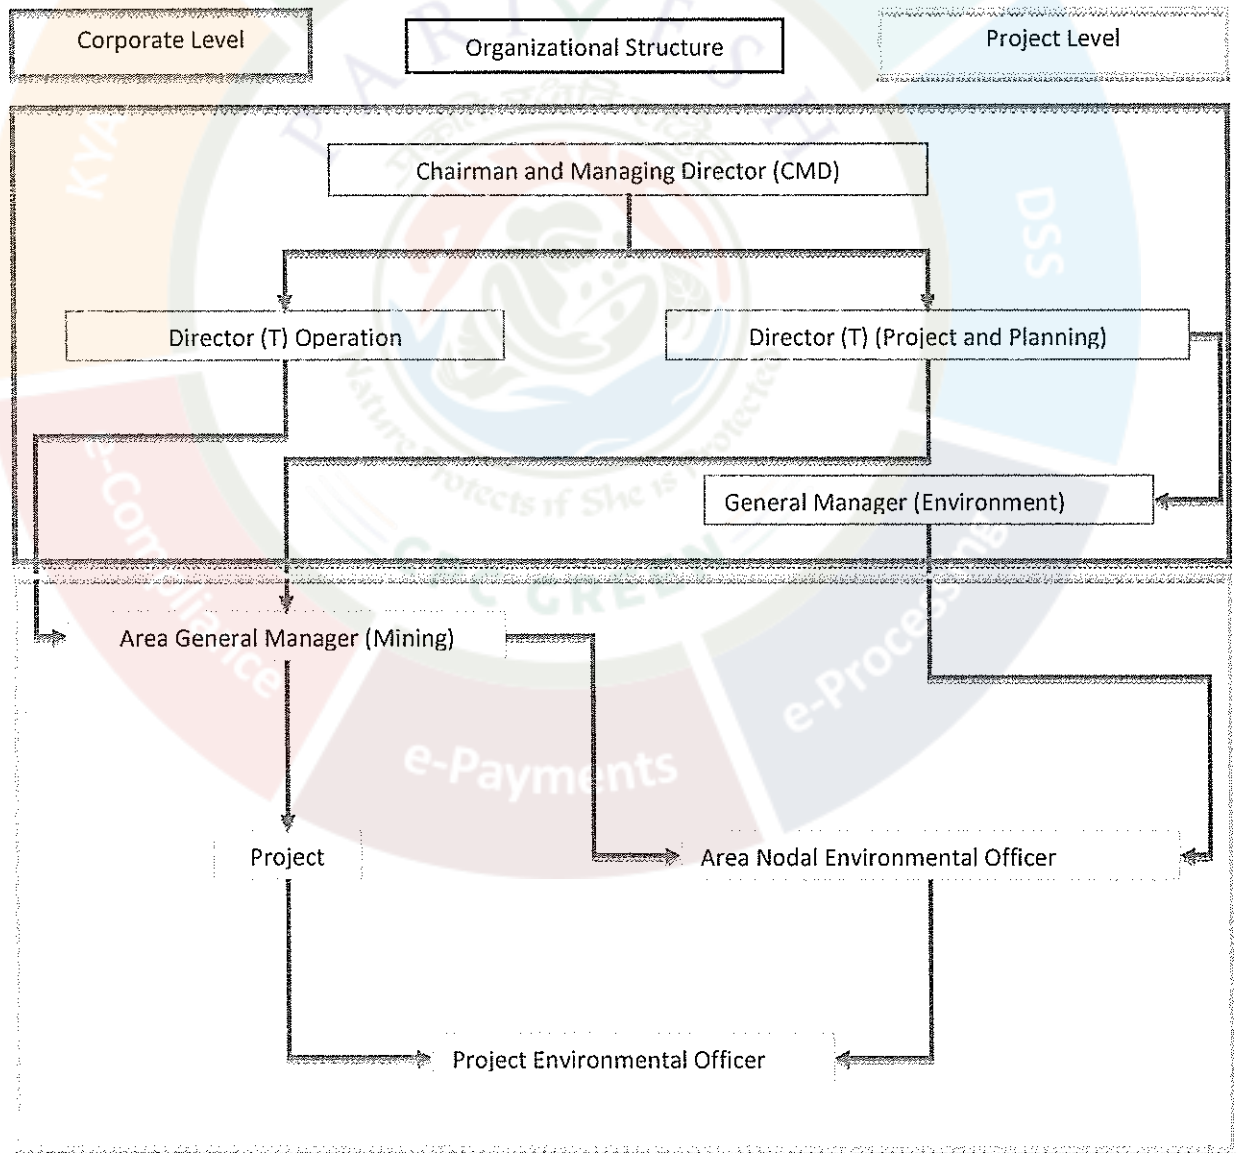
Corporate Level

Organizational Structure

Project Level

Chairman and Managing Director (CMD)

Director (T) Operation

Director (T) (Project and Planning)

General Manager (Environment)

Area General Manager (Mining)

Project

Area Nodal Environmental Officer

Project Environmental Officer